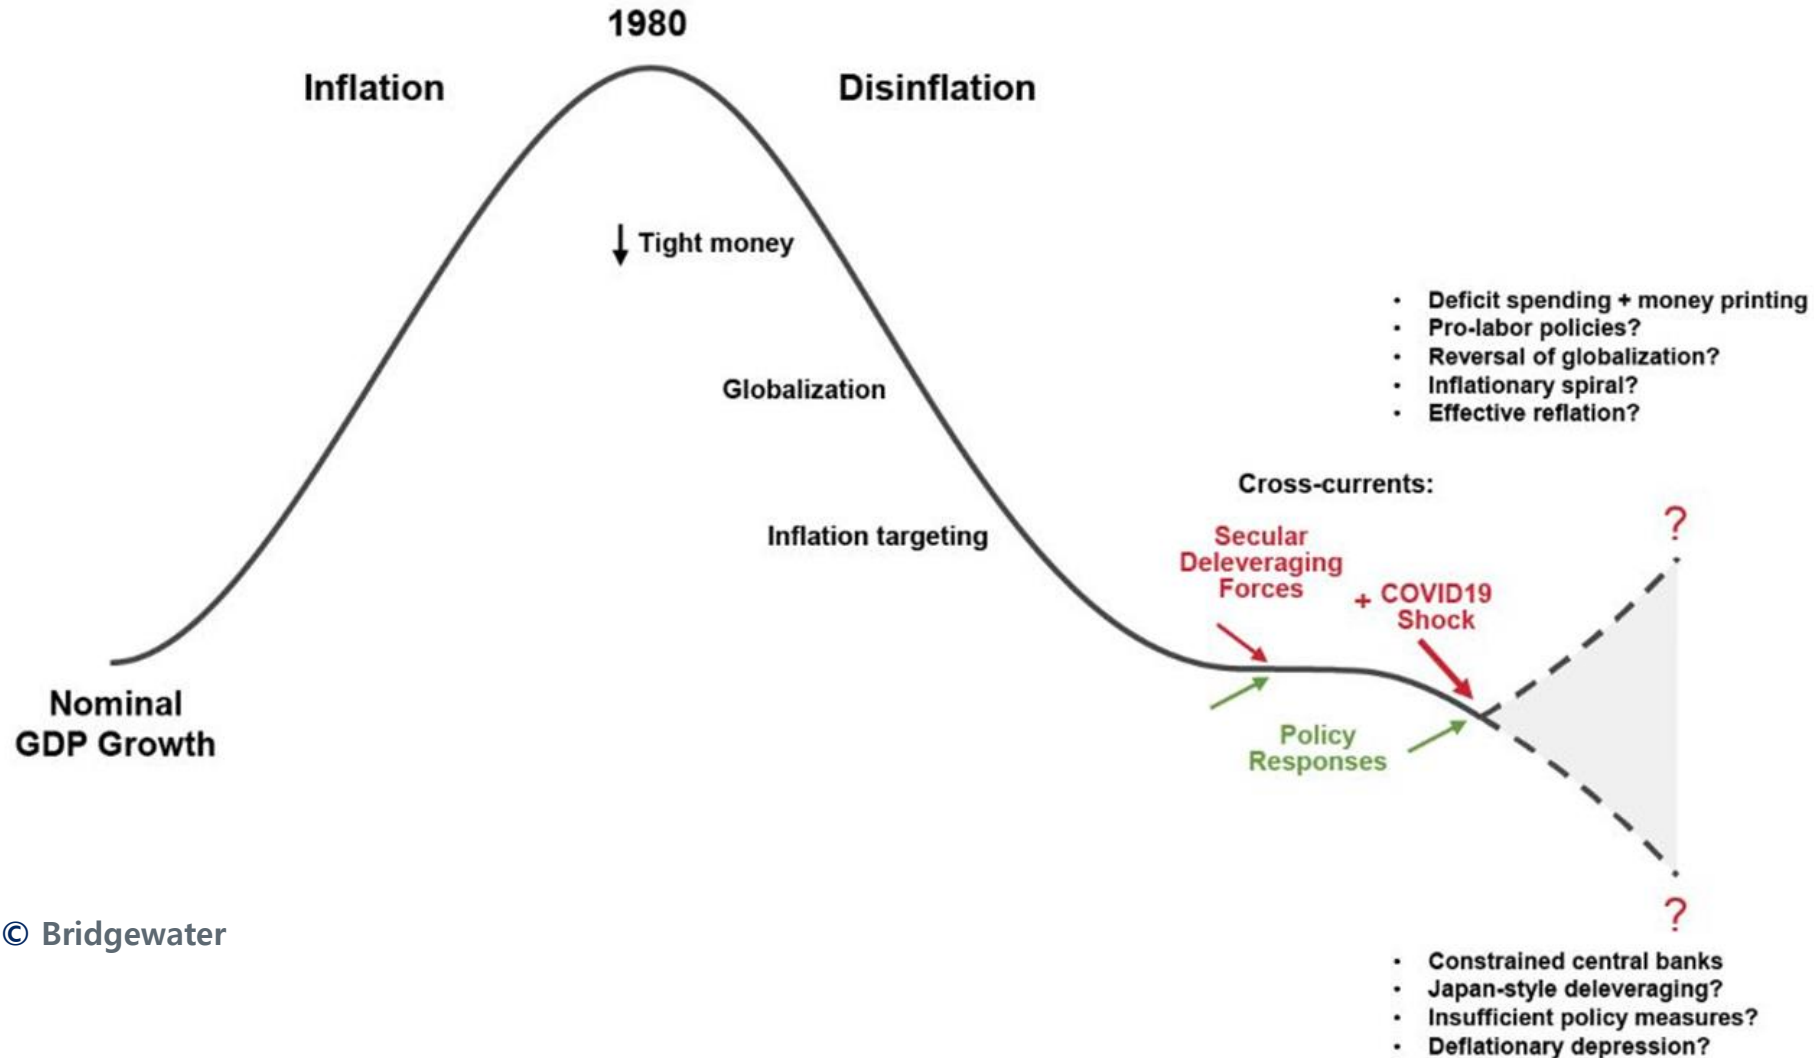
1980

Inflation

Disinflation

↓ Tight money

Globalization

Inflation targeting

- Deficit spending + money printing
- Pro-labor policies?
- Reversal of globalization?
- Inflationary spiral?
- Effective reflation?

Cross-currents:

Secular Deleveraging Forces

+ COVID19 Shock

?

Policy Responses

Nominal GDP Growth

© Bridgewater

?

- Constrained central banks
- Japan-style deleveraging?
- Insufficient policy measures?
- Deflationary depression?